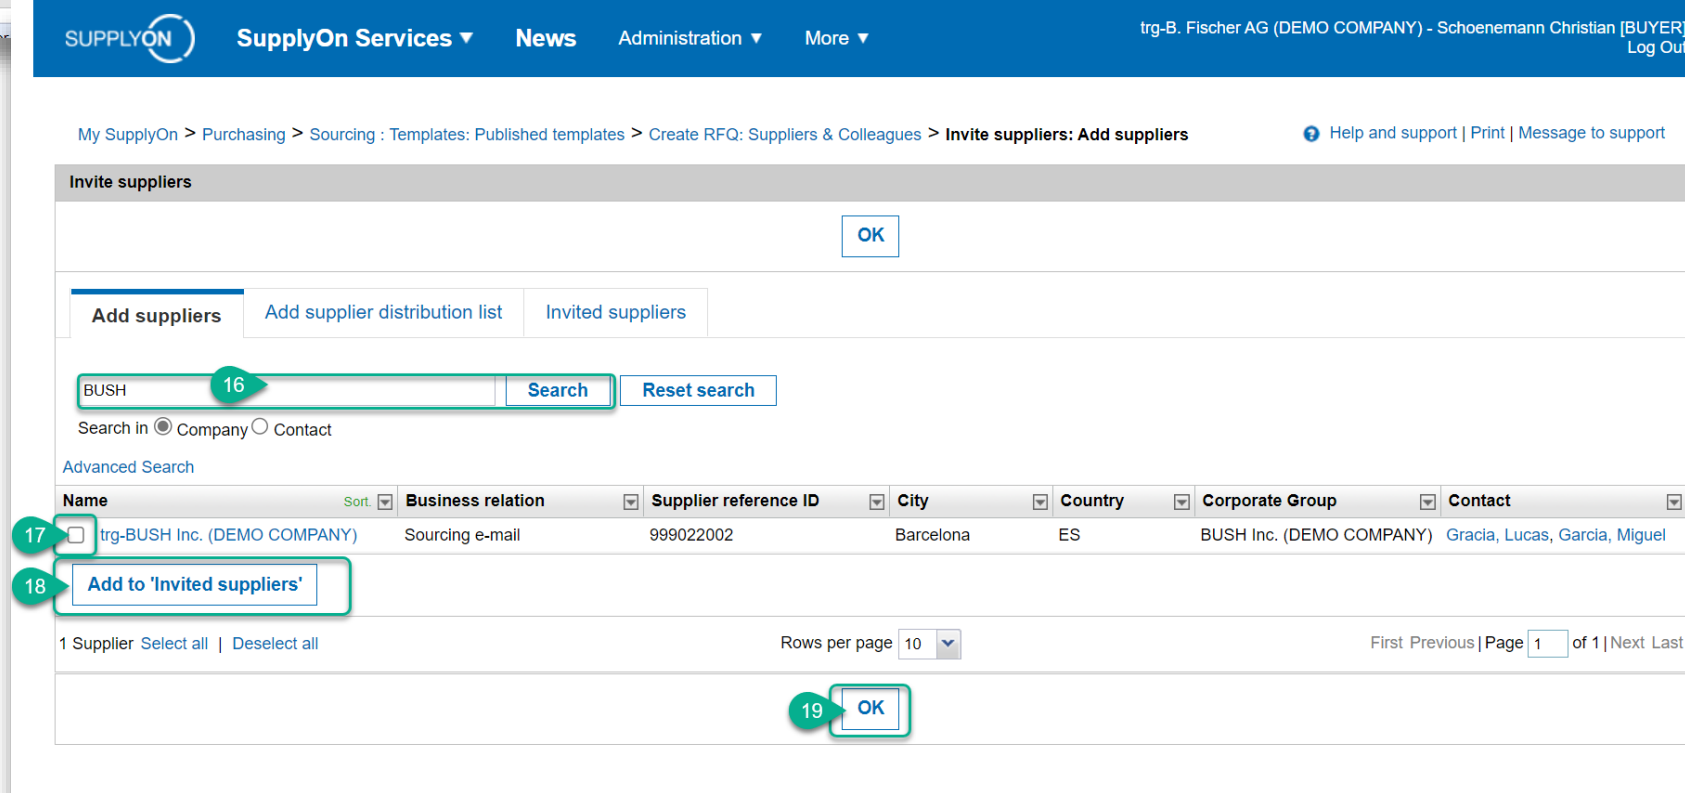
SUPPLYON SupplyOn Services ▼ News Administration ▼ More ▼

trg-B. Fischer AG (DEMO COMPANY) - Schoenemann Christian [BUYER]
Log Out

My SupplyOn > Purchasing > Sourcing : Templates: Published templates > Create RFQ: Suppliers & Colleagues > Invite suppliers: Add suppliers

Help and support | Print | Message to support

Invite suppliers

OK

Add suppliers | Add supplier distribution list | Invited suppliers

BUSH 16 Search Reset search

Search in Company Contact

Advanced Search

| Name Sort. | Business relation | Supplier reference ID | City | Country | Corporate Group | Contact |
|---|---|---|---|---|---|---|
| 17 trg-BUSH Inc. (DEMO COMPANY) | Sourcing e-mail | 999022002 | Barcelona | ES | BUSH Inc. (DEMO COMPANY) | Gracia, Lucas, Garcia, Miguel |

18 Add to 'Invited suppliers'

1 Supplier Select all | Deselect all

Rows per page 10

First Previous | Page 1 of 1 | Next Last

19 OK